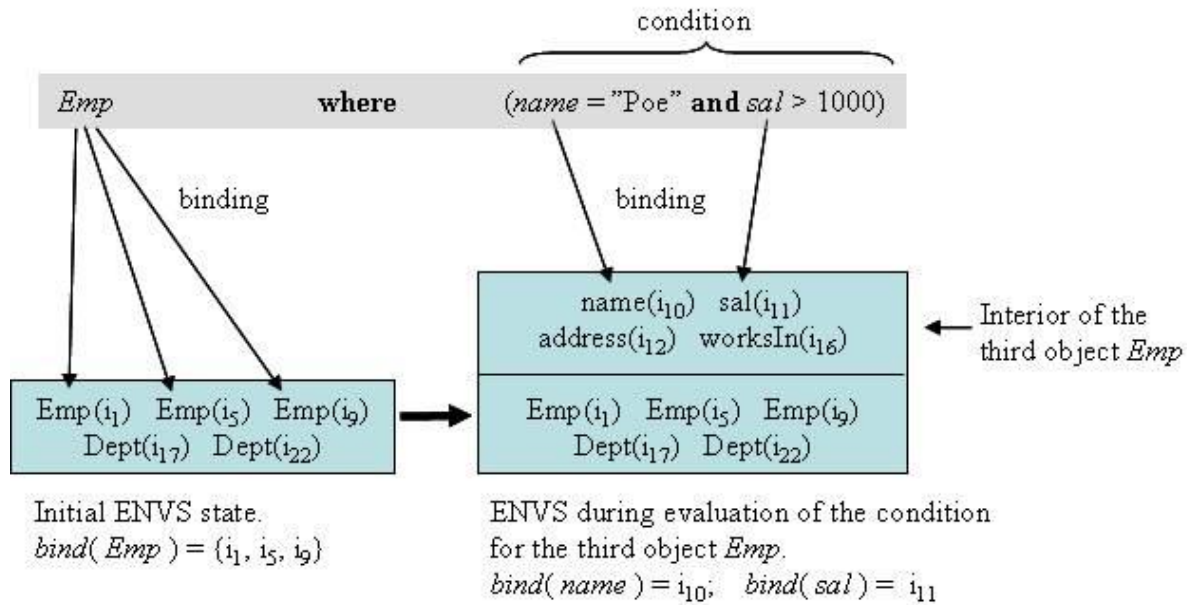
condition

Emp where (name = "Poe" and sal > 1000)

binding

binding

name($i_{10}$) sal($i_{11}$)
address($i_{12}$) worksIn($i_{16}$)

Interior of the third object Emp

Emp($i_1$) Emp($i_5$) Emp($i_9$)
Dept($i_{17}$) Dept($i_{22}$)

Emp($i_1$) Emp($i_5$) Emp($i_9$)
Dept($i_{17}$) Dept($i_{22}$)

Initial ENVS state.
bind( Emp ) = {$i_1$, $i_5$, $i_9$}

ENVS during evaluation of the condition for the third object Emp.
bind( name ) = $i_{10}$; bind( sal ) = $i_{11}$